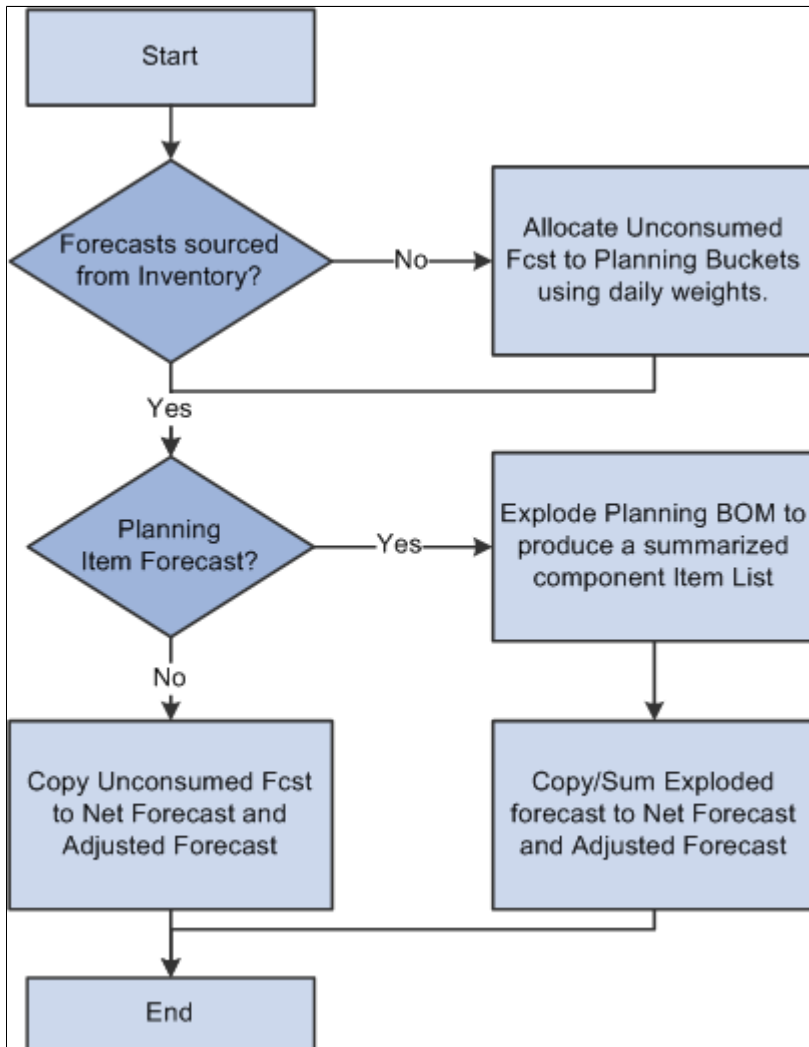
Start

Forecasts sourced from Inventory?

No

Allocate Unconsumed Fcst to Planning Buckets using daily weights.

Yes

Planning Item Forecast?

Yes

Explode Planning BOM to produce a summarized component Item List

No

Copy Unconsumed Fcst to Net Forecast and Adjusted Forecast

Copy/Sum Exploded forecast to Net Forecast and Adjusted Forecast

End